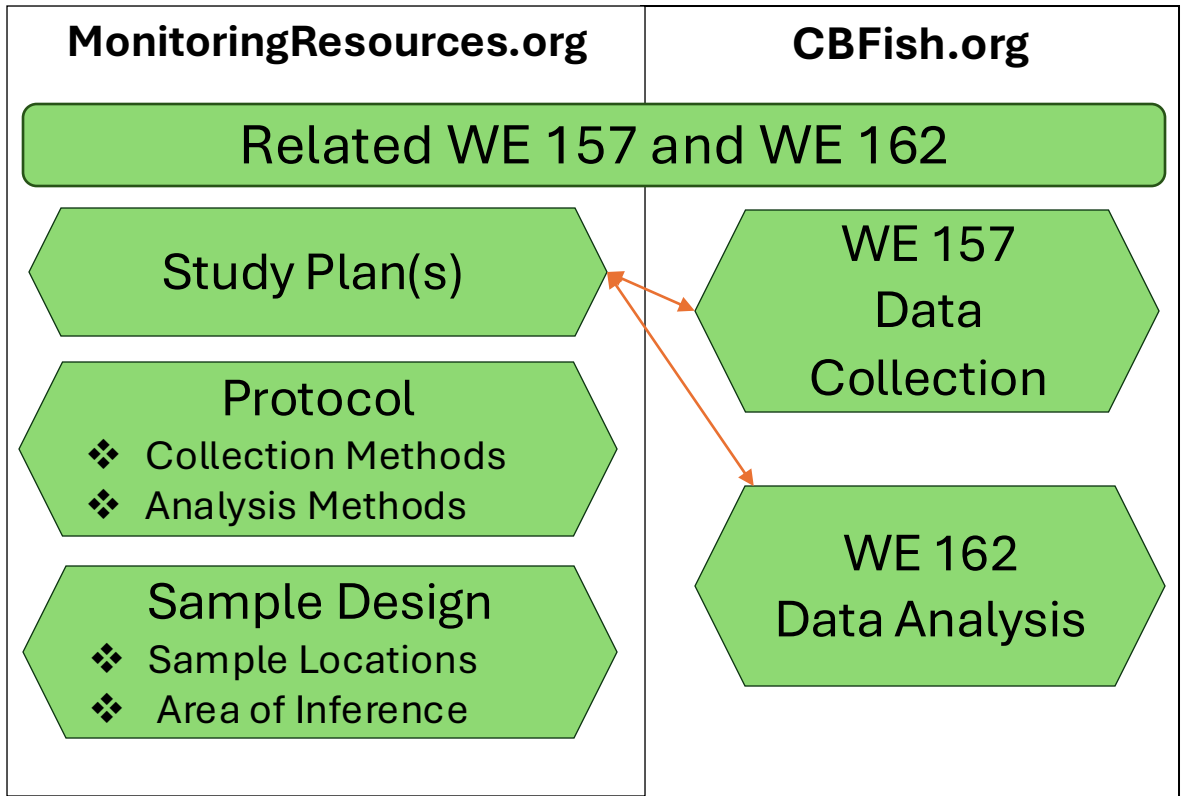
MonitoringResources.org

CBFish.org

Related WE 157 and WE 162

Study Plan(s)

Protocol
❖ Collection Methods
❖ Analysis Methods

Sample Design
❖ Sample Locations
❖ Area of Inference

WE 157
Data
Collection

WE 162
Data Analysis